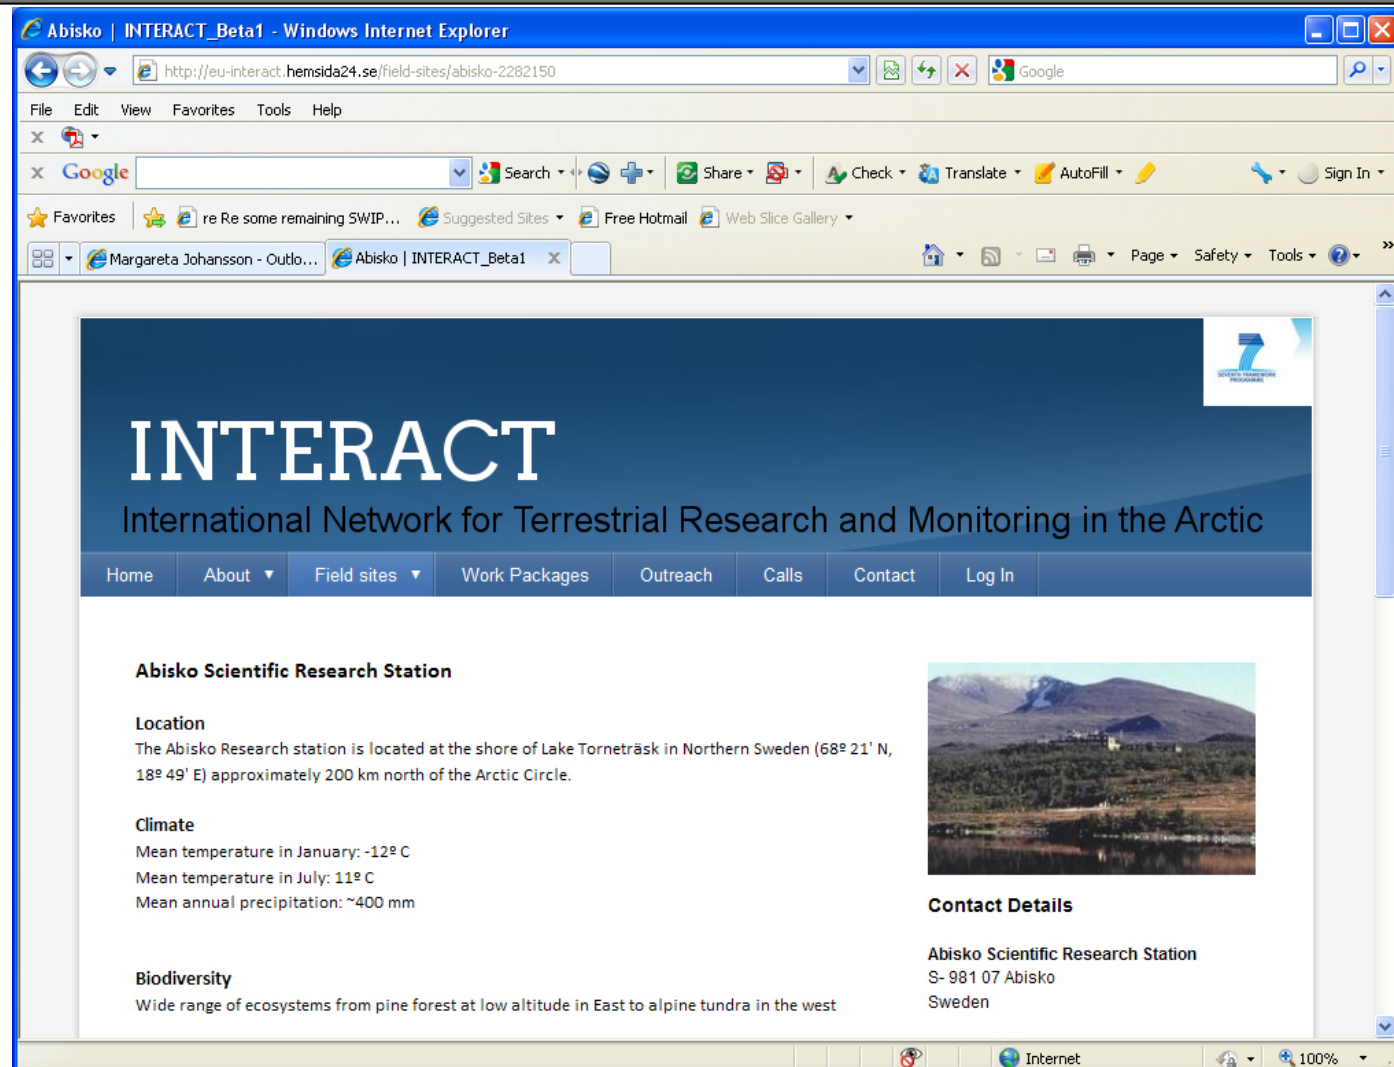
Abisko | INTERACT_Beta1 - Windows Internet Explorer

http://eu-interact.hemsida24.se/field-sites/abisko-2282150

Google

File Edit View Favorites Tools Help

Google Search Share Check Translate AutoFill Sign In

Favorites re Re some remaining SWIP... Suggested Sites Free Hotmail Web Slice Gallery

Margareta Johansson - Outlo... Abisko | INTERACT_Beta1

Page Safety Tools

INTERACT

International Network for Terrestrial Research and Monitoring in the Arctic

Home About Field sites Work Packages Outreach Calls Contact Log In

Abisko Scientific Research Station

Location
The Abisko Research station is located at the shore of Lake Torneträsk in Northern Sweden (68º 21' N, 18º 49' E) approximately 200 km north of the Arctic Circle.

Climate
Mean temperature in January: -12º C
Mean temperature in July: 11º C
Mean annual precipitation: ~400 mm

Biodiversity
Wide range of ecosystems from pine forest at low altitude in East to alpine tundra in the west

Contact Details

Abisko Scientific Research Station
S- 981 07 Abisko
Sweden

Internet 100%